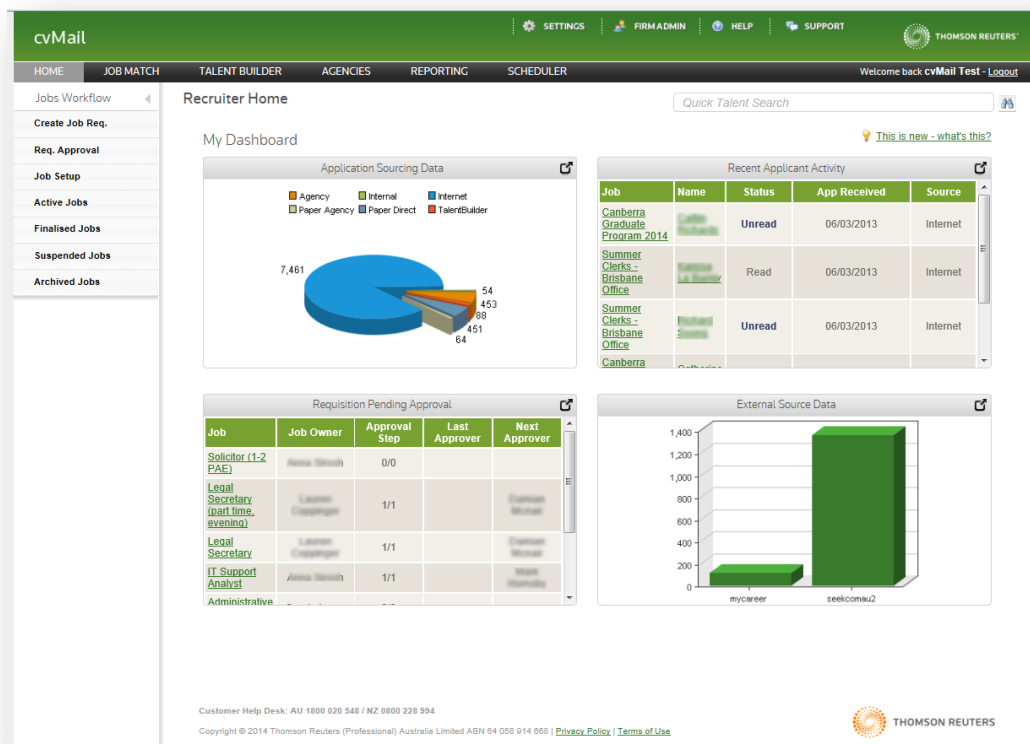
cvMail

SETTINGS | FIRM ADMIN | HELP | SUPPORT

THOMSON REUTERS

HOME | JOB MATCH | TALENT BUILDER | AGENCIES | REPORTING | SCHEDULER

Welcome back cvMail Test - Logout

Jobs Workflow

Create Job Req.
Req. Approval
Job Setup
Active Jobs
Finalised Jobs
Suspended Jobs
Archived Jobs

Recruiter Home

Quick Talent Search

My Dashboard

This is new - what's this?

Application Sourcing Data

Agency
Internal
Internet
Paper Agency
Paper Direct
TalentBuilder

7,461
54
453
88
451
64

Recent Applicant Activity

| Job | Name | Status | App Received | Source |
|---|---|---|---|---|
| Canberra Graduate Program 2014 | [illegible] | Unread | 06/03/2013 | Internet |
| Summer Clerks - Brisbane Office | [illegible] | Read | 06/03/2013 | Internet |
| Summer Clerks - Brisbane Office | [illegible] | Unread | 06/03/2013 | Internet |
| Canberra | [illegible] | | | |

Requisition Pending Approval

| Job | Job Owner | Approval Step | Last Approver | Next Approver |
|---|---|---|---|---|
| Solicitor (1-2 PAE) | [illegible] | 0/0 | | |
| Legal Secretary (part time, evening) | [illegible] | 1/1 | | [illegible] |
| Legal Secretary | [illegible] | 1/1 | | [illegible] |
| IT Support Analyst | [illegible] | 1/1 | | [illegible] |
| Administrative | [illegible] | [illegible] | | |

External Source Data

1,400
1,200
1,000
800
600
400
200
0
mycareer
seekcomau2

Customer Help Desk: AU 1800 020 548 / NZ 0800 228 994

Copyright © 2014 Thomson Reuters (Professional) Australia Limited ABN 64 058 914 668 | Privacy Policy | Terms of Use

THOMSON REUTERS